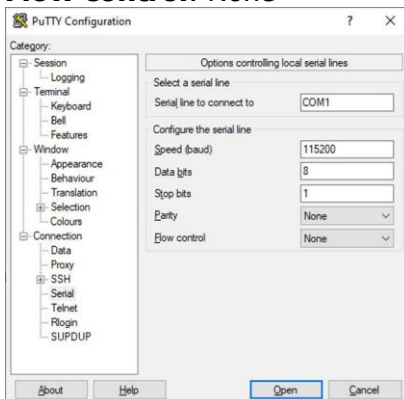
PuTTY Configuration

?
×

Category:

Session
Logging
Terminal
Keyboard
Bell
Features
Window
Appearance
Behaviour
Translation
Selection
Colours
Connection
Data
Proxy
SSH
Serial
Telnet
Rlogin
SUPDUP

Options controlling local serial lines

Select a serial line

Serial line to connect to | COM1

Configure the serial line

Speed (baud) | 115200
Data bits | 8
Stop bits | 1
Parity | None
Flow control | None

About
Help
Open
Cancel